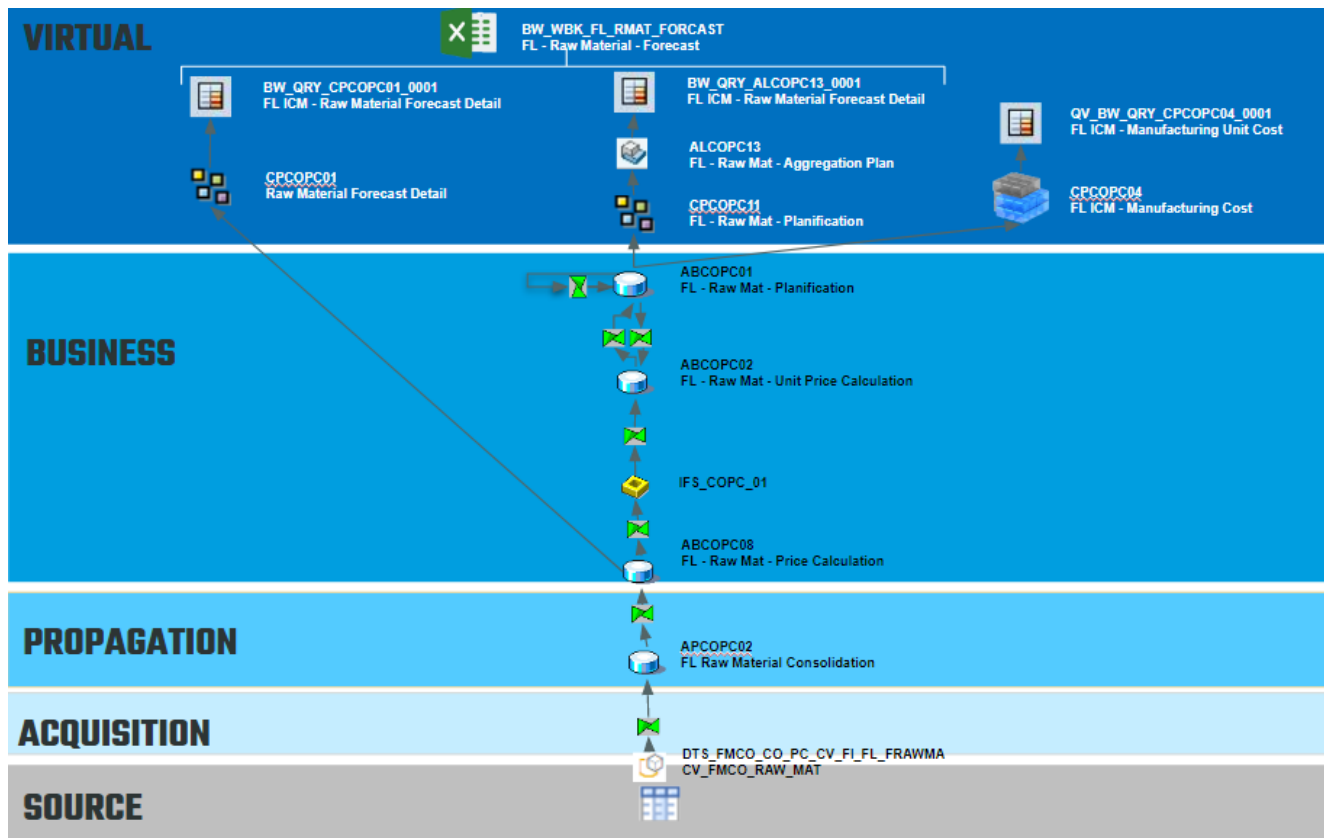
VIRTUAL

BW_WBK_FL_RMAT_FORCAST
FL - Raw Material - Forecast

BW_QRY_CPCOPC01_0001
FL ICM - Raw Material Forecast Detail

BW_QRY_ALCOPC13_0001
FL ICM - Raw Material Forecast Detail

QV_BW_QRY_CPCOPC04_0001
FL ICM - Manufacturing Unit Cost

ALCOPC13
FL - Raw Mat - Aggregation Plan

CPCOPC01
Raw Material Forecast Detail

CPCOPC11
FL - Raw Mat - Planification

CPCOPC04
FL ICM - Manufacturing Cost

BUSINESS

ABCOPC01
FL - Raw Mat - Planification

ABCOPC02
FL - Raw Mat - Unit Price Calculation

IFS_COPC_01

ABCOPC08
FL - Raw Mat - Price Calculation

PROPAGATION

APCOPC02
FL Raw Material Consolidation

ACQUISITION

DTS_FMCO_CO_PC_CV_FI_FL_FRAWMA
CV_FMCO_RAW_MAT

SOURCE